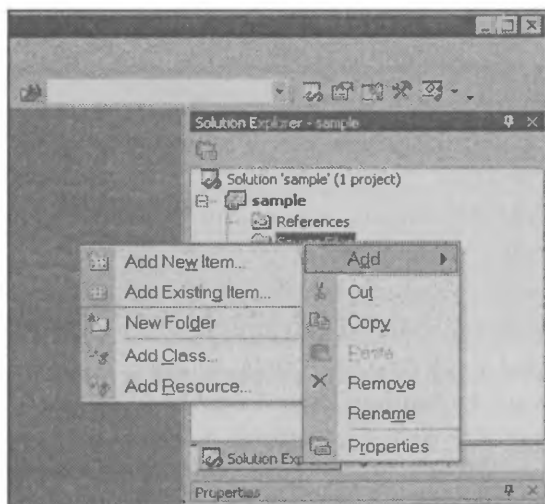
Solution Explorer - sample

Solution 'sample' (1 project)

sample

References

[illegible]

Add New Item...

Add Existing Item...

New Folder

Add Class...

Add Resource...

Add

Cut

Copy

Paste

Remove

Rename

Properties

Solution Ex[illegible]

Properties